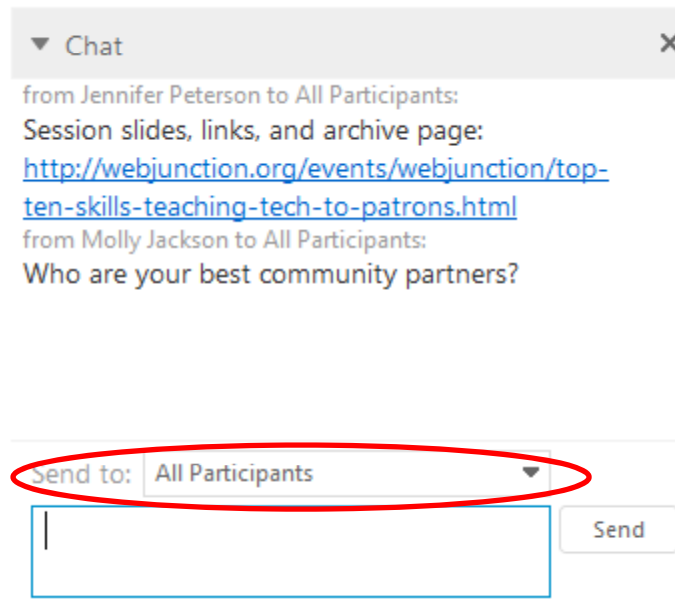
Chat

from Jennifer Peterson to All Participants:
Session slides, links, and archive page:
http://webjunction.org/events/webjunction/top-ten-skills-teaching-tech-to-patrons.html

from Molly Jackson to All Participants:
Who are your best community partners?

Send to: All Participants

Send